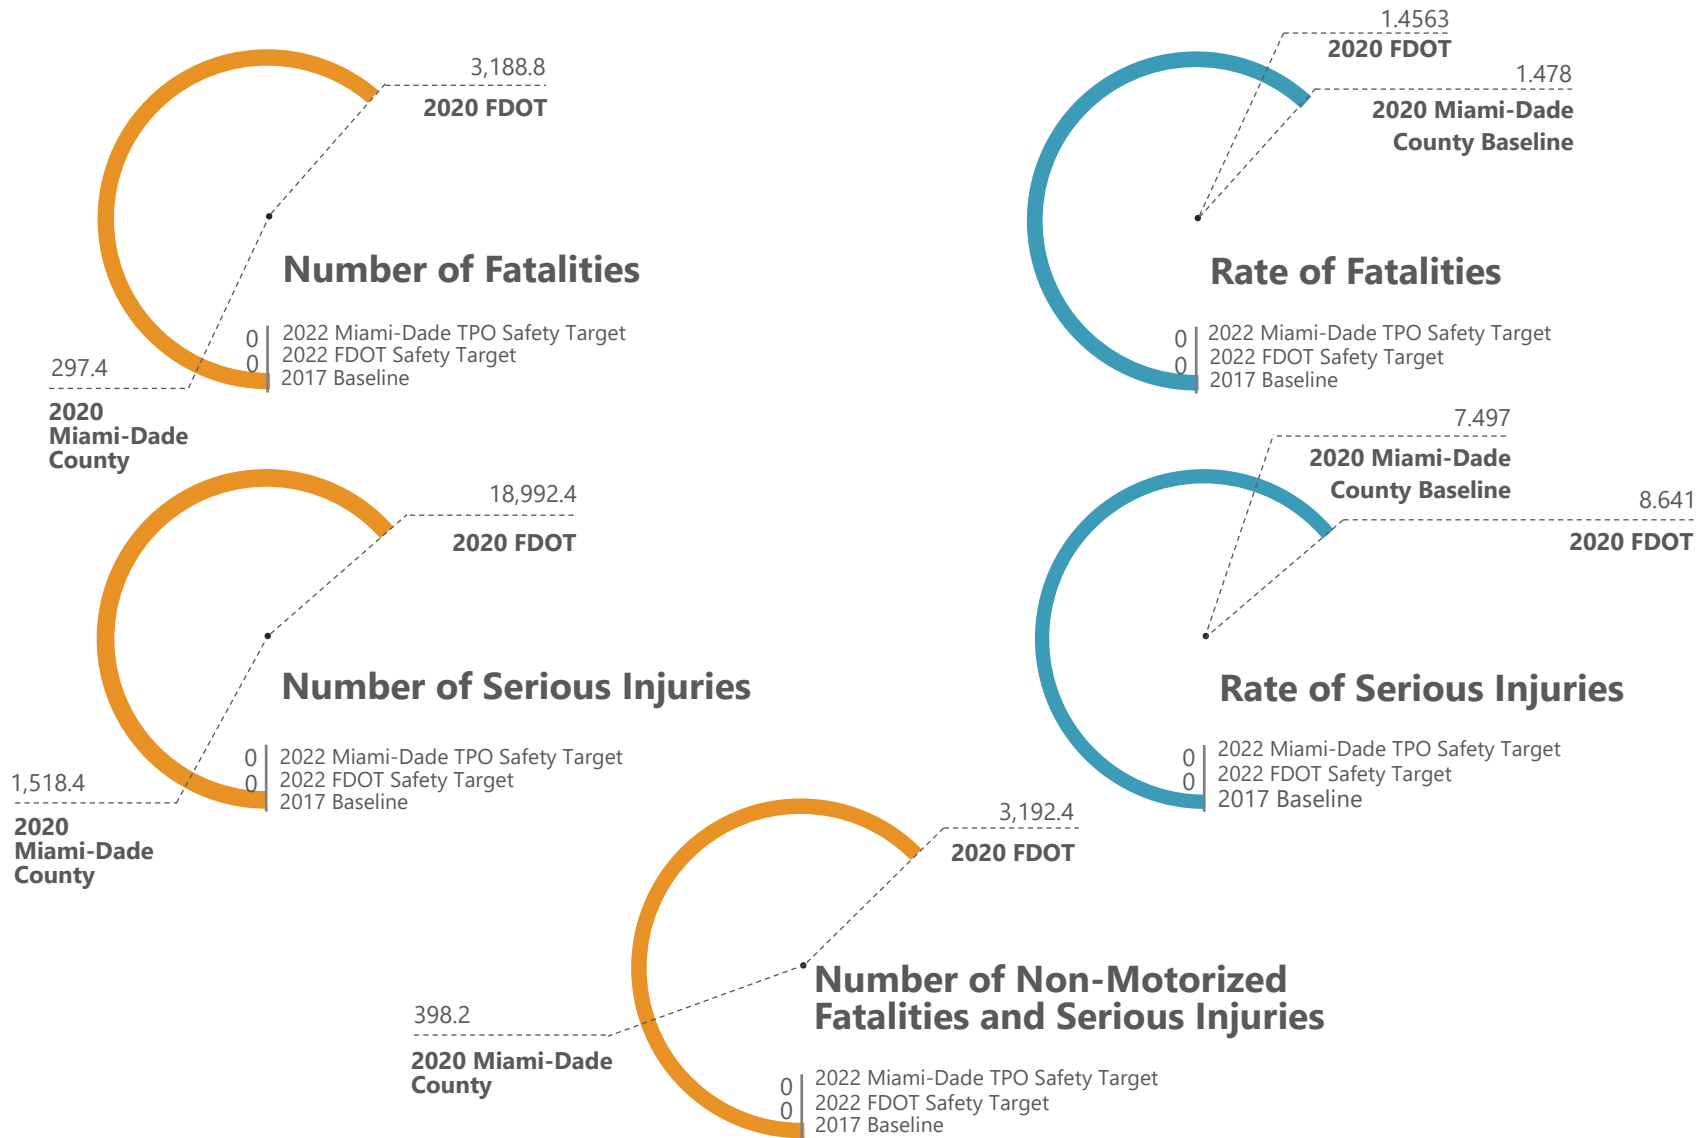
3,188.8
2020 FDOT

Number of Fatalities

0 2022 Miami-Dade TPO Safety Target
0 2022 FDOT Safety Target
2017 Baseline

297.4
2020 Miami-Dade County

1.4563
2020 FDOT

1.478
2020 Miami-Dade County Baseline

Rate of Fatalities

0 2022 Miami-Dade TPO Safety Target
0 2022 FDOT Safety Target
2017 Baseline

18,992.4
2020 FDOT

Number of Serious Injuries

0 2022 Miami-Dade TPO Safety Target
0 2022 FDOT Safety Target
2017 Baseline

1,518.4
2020 Miami-Dade County

7.497
2020 Miami-Dade County Baseline

8.641
2020 FDOT

Rate of Serious Injuries

0 2022 Miami-Dade TPO Safety Target
0 2022 FDOT Safety Target
2017 Baseline

3,192.4
2020 FDOT

Number of Non-Motorized Fatalities and Serious Injuries

398.2
2020 Miami-Dade County

0 2022 Miami-Dade TPO Safety Target
0 2022 FDOT Safety Target
2017 Baseline